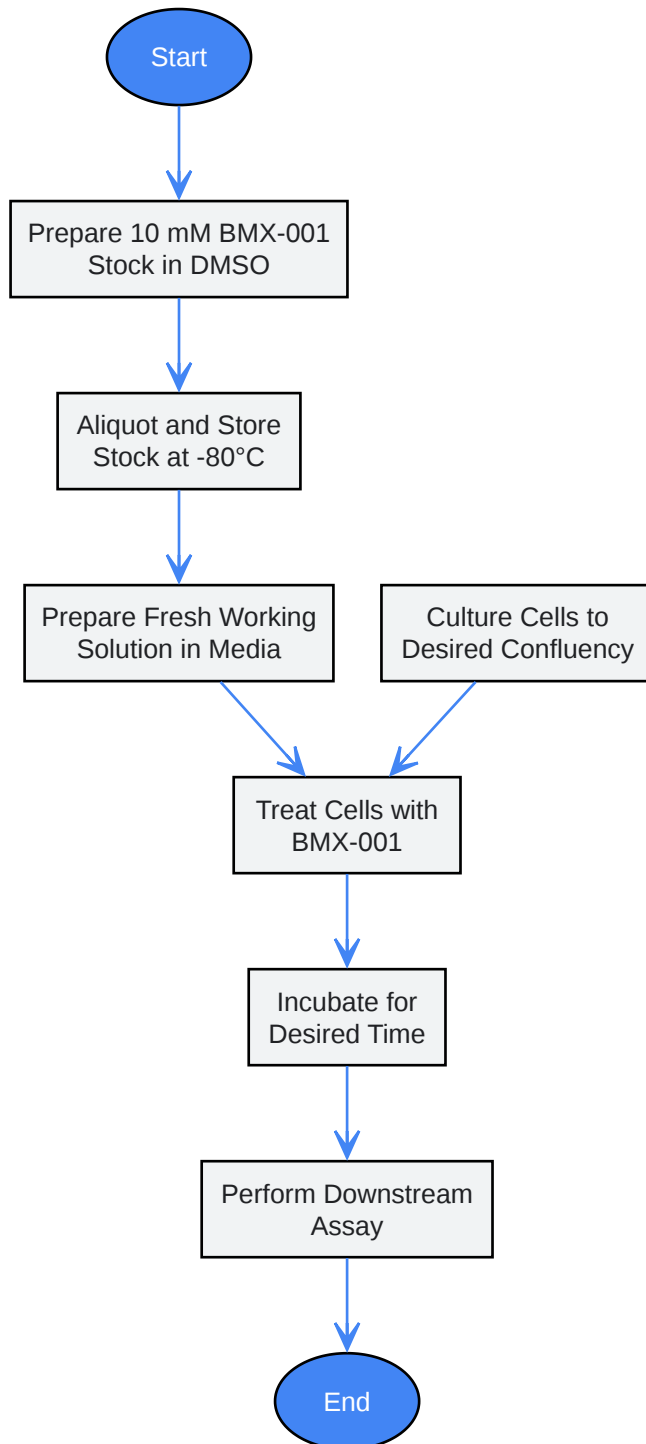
Start

Prepare 10 mM BMX-001 Stock in DMSO

Aliquot and Store Stock at -80°C

Prepare Fresh Working Solution in Media

Culture Cells to Desired Confluency

Treat Cells with BMX-001

Incubate for Desired Time

Perform Downstream Assay

End